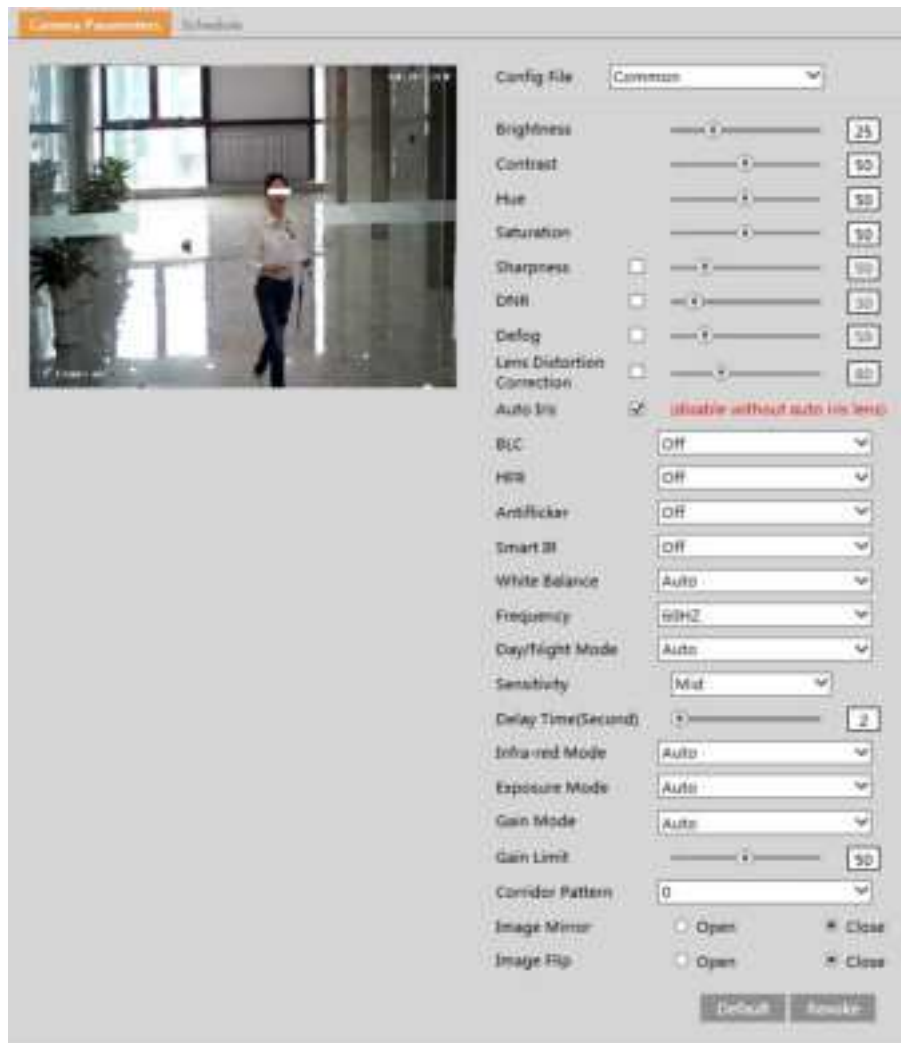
Camera Parameters Schedule

Config File Common

Brightness 25

Contrast 50

Hue 50

Saturation 50

Sharpness 50

DNR 30

Defog 50

Lens Distortion Correction 60

Auto Iris (disable without auto iris lens)

BLC Off

HFR Off

Antiflicker Off

Smart IR Off

White Balance Auto

Frequency 60HZ

Day/Night Mode Auto

Sensitivity Mid

Delay Time(Second) 2

Infra-red Mode Auto

Exposure Mode Auto

Gain Mode Auto

Gain Limit 50

Corridor Pattern 0

Image Mirror Open Close

Image Flip Open Close

Default Revoke